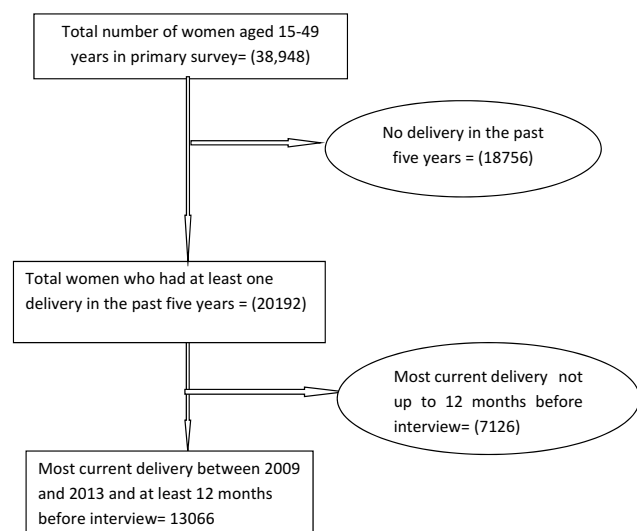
Total number of women aged 15-49 years in primary survey= (38,948)

No delivery in the past five years = (18756)

Total women who had at least one delivery in the past five years = (20192)

Most current delivery not up to 12 months before interview= (7126)

Most current delivery between 2009 and 2013 and at least 12 months before interview= 13066